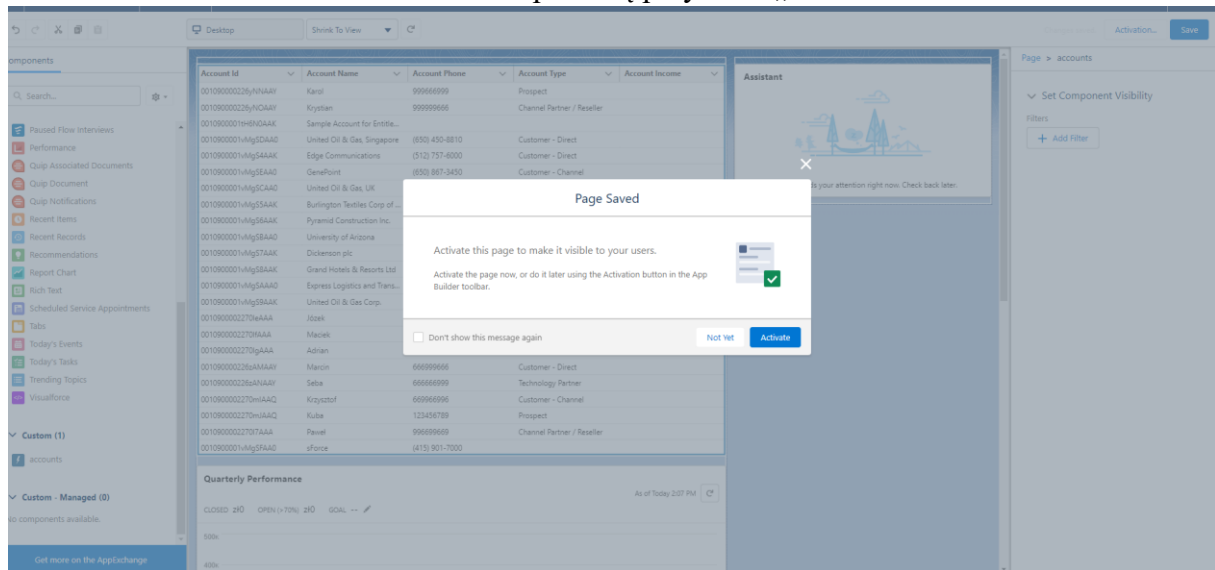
Desktop
Shrink To View
Activation...
Save
omponents
Search...
Paused Flow Interviews
Performance
Quip Associated Documents
Quip Document
Quip Notifications
Recent Items
Recent Records
Recommendations
Report Chart
Rich Text
Scheduled Service Appointments
Tabs
Today's Events
Today's Tasks
Trending Topics
Visualforce
Custom (1)
accounts
Custom - Managed (0)
No components available.
Get more on the AppExchange

| Account Id | Account Name | Account Phone | Account Type | Account Income |
|---|---|---|---|---|
| 0010900000226yNNAAY | Karol | 999666999 | Prospect | |
| 0010900000226yNOAAY | Krystian | 999999666 | Channel Partner / Reseller | |
| 0010900001tH6N0AAK | Sample Account for Entitie... | | | |
| 0010900001vMgSDAA0 | United Oil & Gas, Singapore | (650) 450-8810 | Customer - Direct | |
| 0010900001vMgS4AAK | Edge Communications | (512) 757-6000 | Customer - Direct | |
| 0010900001vMgSEAA0 | GenePoint | (650) 867-3450 | Customer - Channel | |
| 0010900001vMgSCAA0 | United Oil & Gas, UK | | | |
| 0010900001vMgS5AAK | Burlington Textiles Corp of... | | | |
| 0010900001vMgS6AAK | Pyramid Construction Inc. | | | |
| 0010900001vMgSBAA0 | University of Arizona | | | |
| 0010900001vMgS7AAK | Dickenson plc | | | |
| 0010900001vMgS8AAK | Grand Hotels & Resorts Ltd | | | |
| 0010900001vMgSAAA0 | Express Logistics and Trans... | | | |
| 0010900001vMgS9AAK | United Oil & Gas Corp. | | | |
| 0010900000270leAAA | Józek | | | |
| 0010900000270fAAA | Maciek | | | |
| 0010900000270igAAA | Adrian | | | |
| 0010900000226yAMAAY | Marcin | 666999666 | Customer - Direct | |
| 0010900000226yANAAY | Seba | 666666999 | Technology Partner | |
| 0010900000270mIAAQ | Krzysztof | 669966996 | Customer - Channel | |
| 0010900000270mJAAQ | Kuba | 123456789 | Prospect | |
| 0010900000270l7AAA | Pawel | 996699669 | Channel Partner / Reseller | |
| 0010900001vMgSFAA0 | sForce | (415) 901-7000 | | |

Quarterly Performance
As of Today 2:07 PM
CLOSED zł0 OPEN (>70%) zł0 GOAL --
500k
400k

Assistant
ds your attention right now. Check back later.

Page > accounts
Set Component Visibility
Filters
+ Add Filter

Page Saved
Activate this page to make it visible to your users.
Activate the page now, or do it later using the Activation button in the App Builder toolbar.
Don't show this message again
Not Yet
Activate